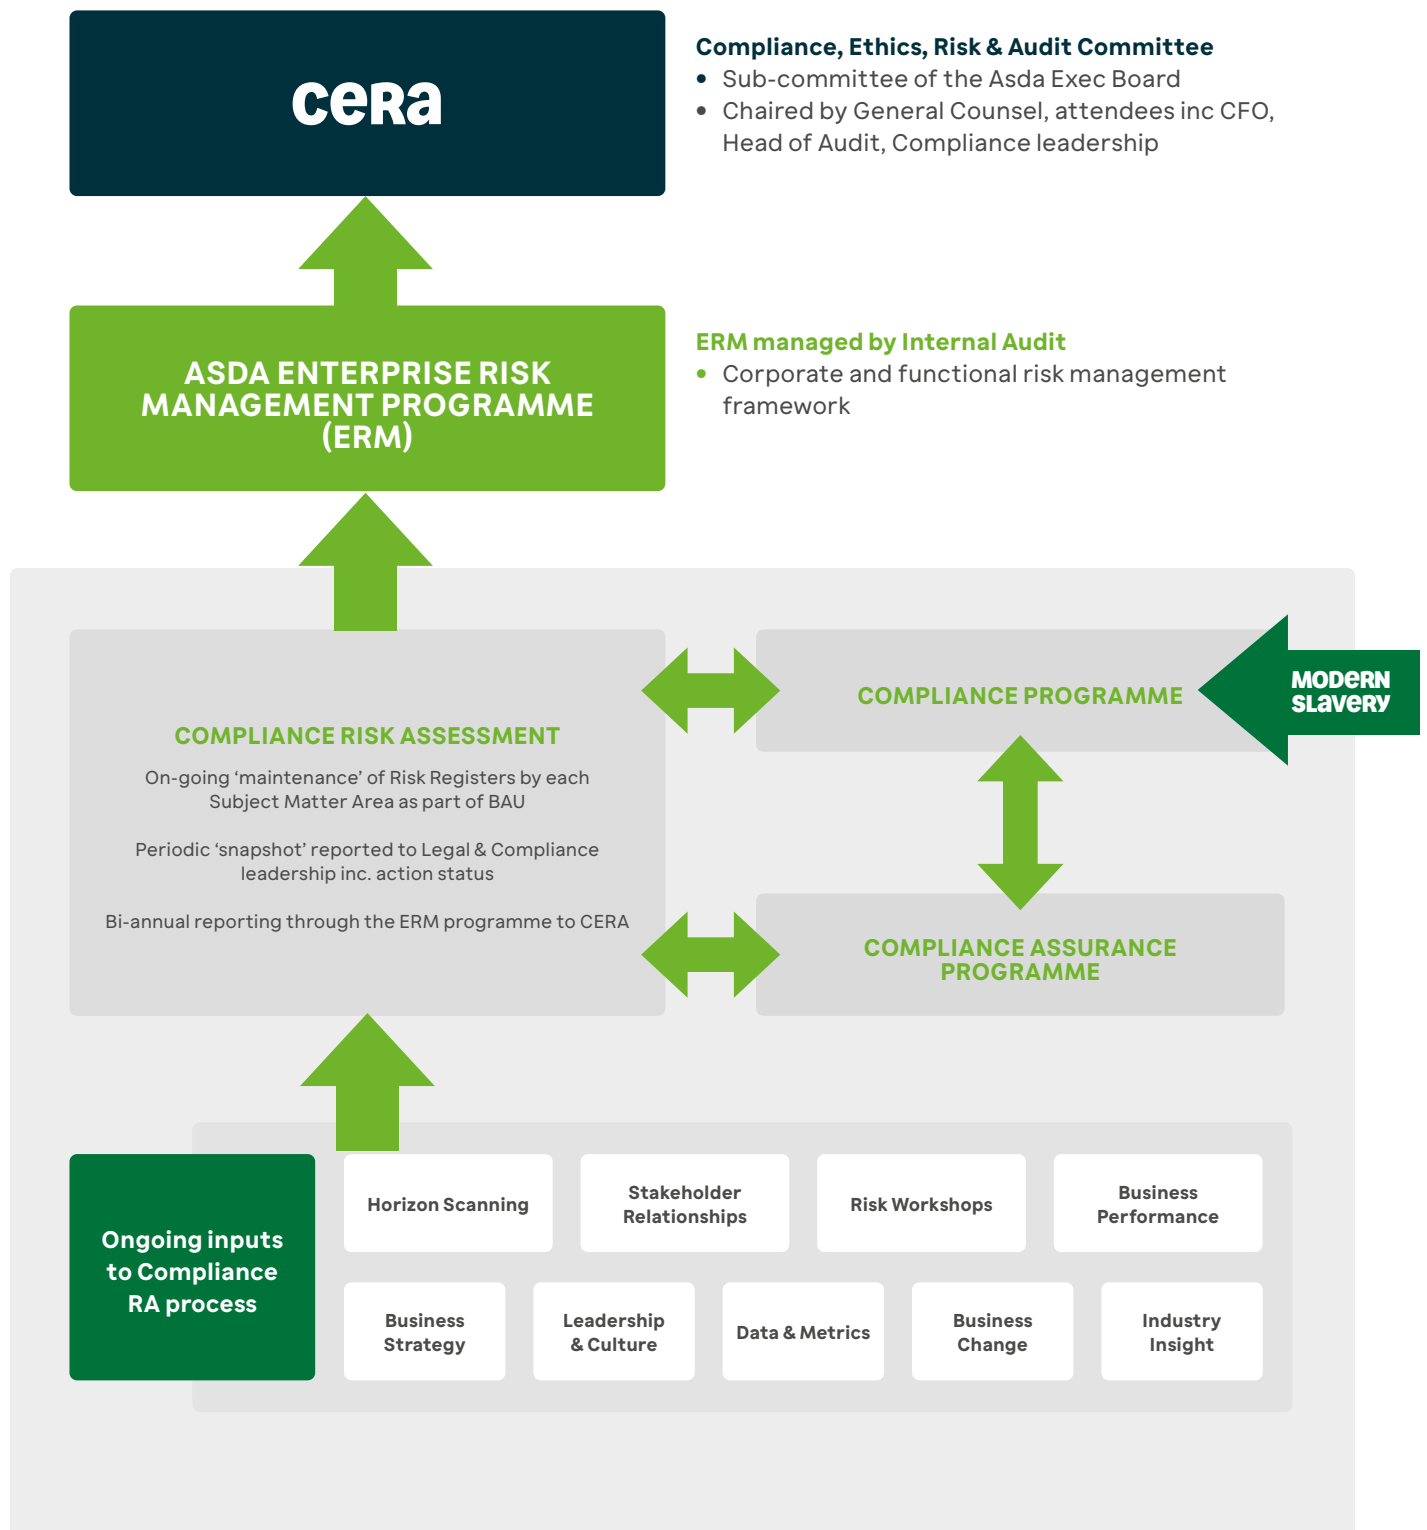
CERA

Compliance, Ethics, Risk & Audit Committee
• Sub-committee of the Asda Exec Board
• Chaired by General Counsel, attendees inc CFO, Head of Audit, Compliance leadership

ASDA ENTERPRISE RISK MANAGEMENT PROGRAMME (ERM)

ERM managed by Internal Audit
• Corporate and functional risk management framework

COMPLIANCE RISK ASSESSMENT

On-going 'maintenance' of Risk Registers by each Subject Matter Area as part of BAU

Periodic 'snapshot' reported to Legal & Compliance leadership inc. action status

Bi-annual reporting through the ERM programme to CERA

COMPLIANCE PROGRAMME

MODERN SLAVERY

COMPLIANCE ASSURANCE PROGRAMME

Ongoing inputs to Compliance RA process

Horizon Scanning

Stakeholder Relationships

Risk Workshops

Business Performance

Business Strategy

Leadership & Culture

Data & Metrics

Business Change

Industry Insight